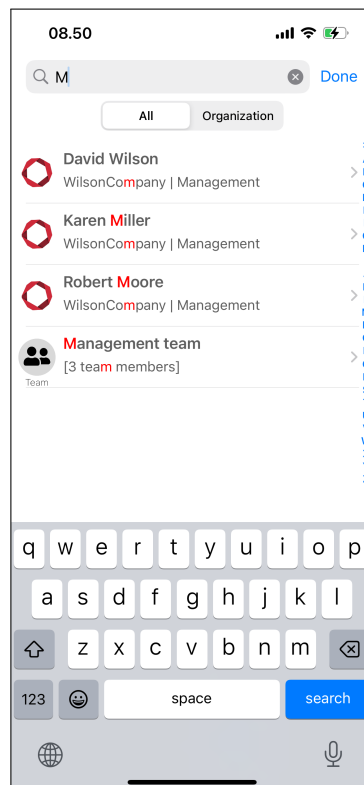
08.50

M

Done

All

Organization

David Wilson

WilsonCompany | Management

Karen Miller

WilsonCompany | Management

Robert Moore

WilsonCompany | Management

Team

Management team

[3 team members]

q w e r t y u i o p

a s d f g h j k l

z x c v b n m

123

space

search